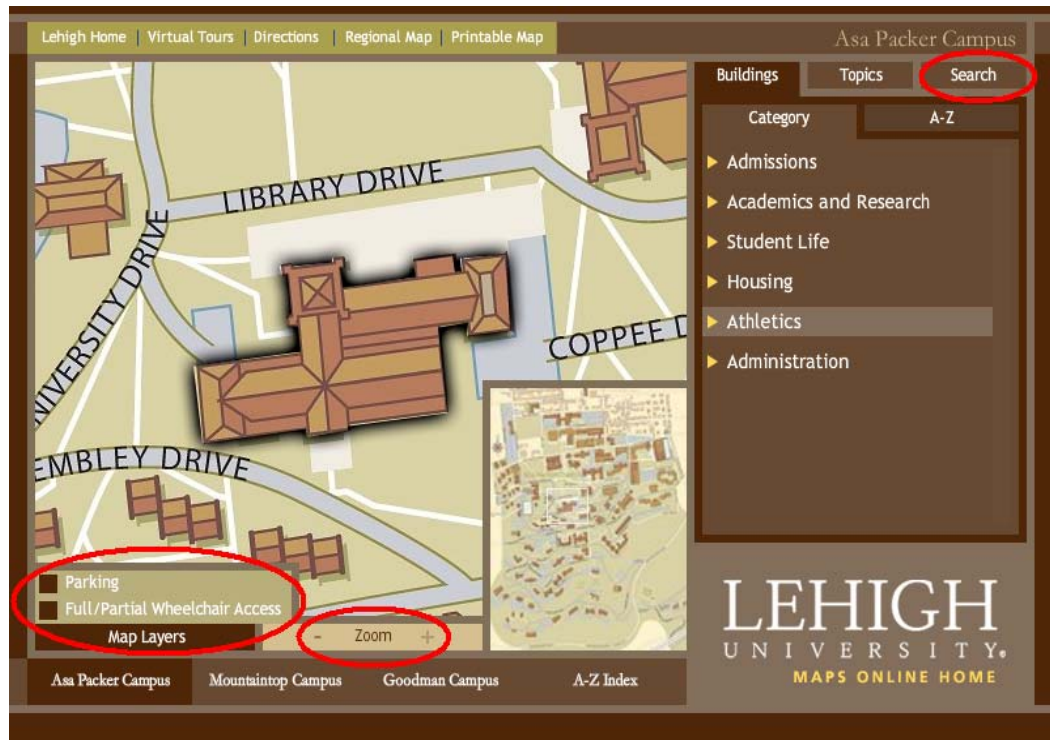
Lehigh Home | Virtual Tours | Directions | Regional Map | Printable Map

Asa Packer Campus

Buildings
Topics
Search

Category
A-Z

Admissions
Academics and Research
Student Life
Housing
Athletics
Administration

LIBRARY DRIVE
UNIVERSITY DRIVE
COPPEE D
EMBLEY DRIVE

Parking
Full/Partial Wheelchair Access
Map Layers

- Zoom +

LEHIGH
UNIVERSITY
MAPS ONLINE HOME

Asa Packer Campus
Mountaintop Campus
Goodman Campus
A-Z Index